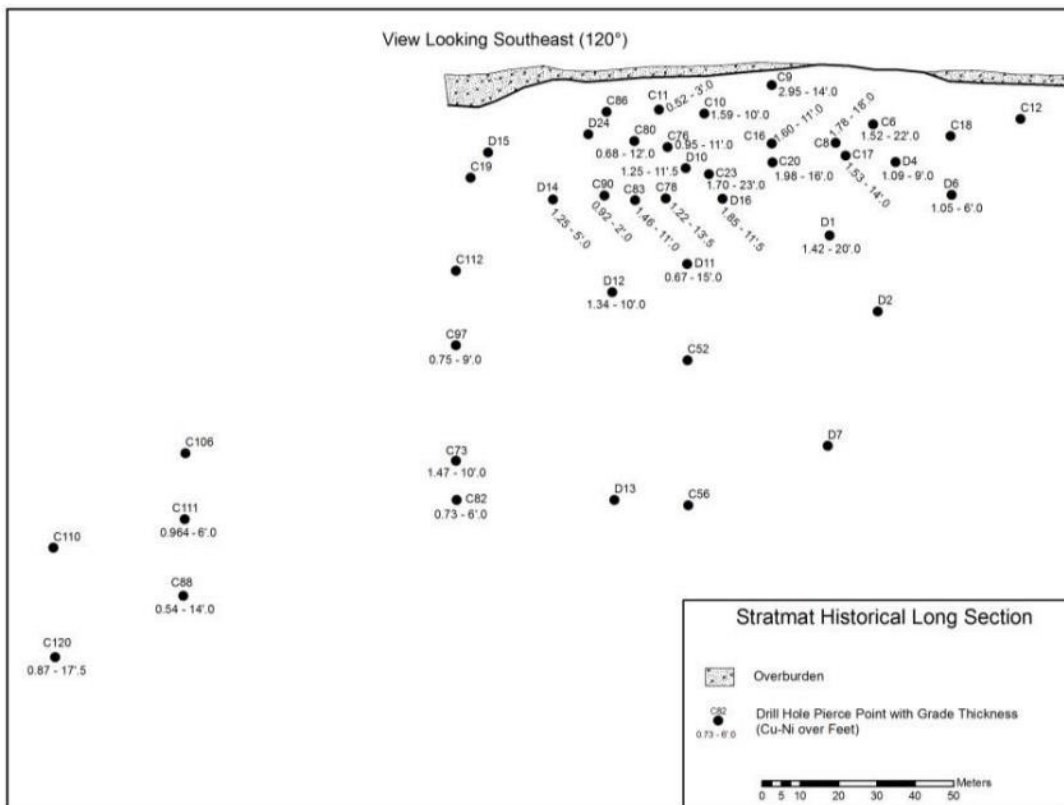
View Looking Southeast (120°)

C9
2.95 - 14'.0

C86
C11 0.52 - 3'.0
C10
1.59 - 10'.0

D24
C80
0.68 - 12'.0
C76
0.95 - 11'.0
1.25 - 11'.5
D10

C16 1.60 - 11'.0
1.78 - 18'.0
C6
1.52 - 22'.0
C12
C18
C8
C17
C20
1.98 - 16'.0
D4
1.09 - 9'.0
1.53 - 14'.0

D15
C19
C23
1.70 - 23'.0
D14
1.25 - 5'.0
C90
0.92 - 2'.0
C83
1.46 - 11'.0
C78
1.22 - 13'.5
D16
1.85 - 11'.5
D6
1.05 - 6'.0

D1
1.42 - 20'.0

C112
D11
0.67 - 15'.0
D12
1.34 - 10'.0

D2

C97
0.75 - 9'.0
C52

D7
C106
C73
1.47 - 10'.0
C82
0.73 - 6'.0
D13
C56
C111
0.964 - 6'.0
C110
C88
0.54 - 14'.0
C120
0.87 - 17'.5

Stratmat Historical Long Section

Overburden

C82
0.73 - 6'.0
Drill Hole Pierce Point with Grade Thickness (Cu-Ni over Feet)

Meters
0 5 10 20 30 40 50